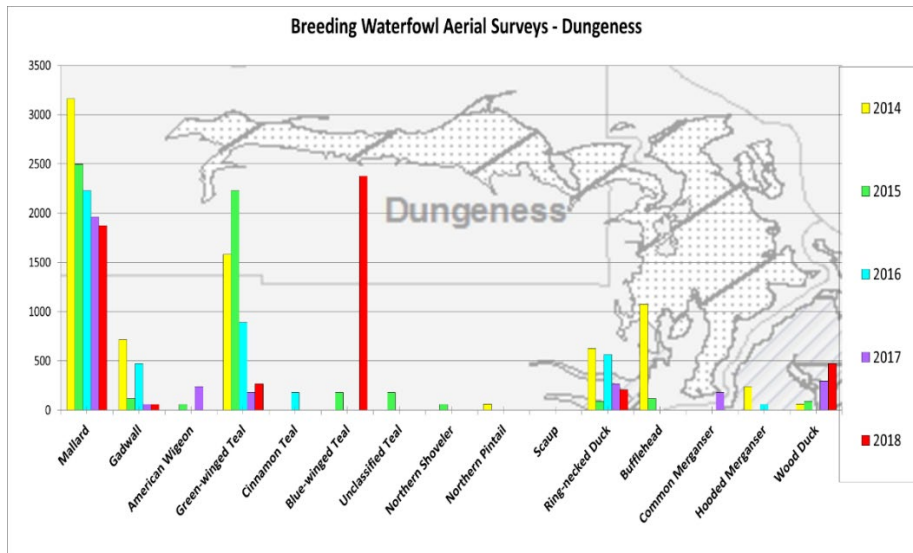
Breeding Waterfowl Aerial Surveys - Dungeness

3500
3000
2500
2000
1500
1000
500
0

Dungeness

Mallard
Gadwall
American Wigeon
Green-winged Teal
Cinnamon Teal
Blue-winged Teal
Unclassified Teal
Northern Shoveler
Northern Pintail
Scaup
Ring-necked Duck
Bufflehead
Common Merganser
Hooded Merganser
Wood Duck

2014
2015
2016
2017
2018